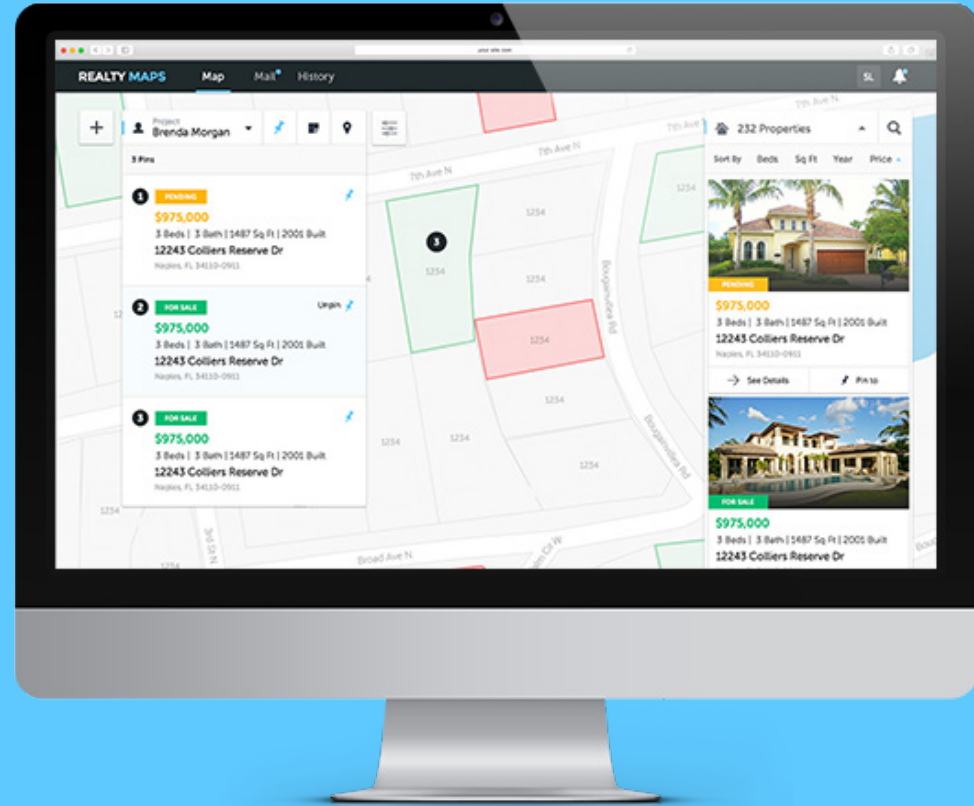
your site.com

REALTY MAPS Map Mail History SL

Project
Brenda Morgan

3 Pins

1 PENDING
$975,000
3 Beds | 3 Bath | 1487 Sq Ft | 2001 Built
12243 Colliers Reserve Dr
Naples, FL 34110-0911

2 FOR SALE Unpin
$975,000
3 Beds | 3 Bath | 1487 Sq Ft | 2001 Built
12243 Colliers Reserve Dr
Naples, FL 34110-0911

3 FOR SALE
$975,000
3 Beds | 3 Bath | 1487 Sq Ft | 2001 Built
12243 Colliers Reserve Dr
Naples, FL 34110-0911

7th Ave N
7th Ave N
7th Ave N
7th Ave N
Bougainvillea Rd
Bougainvillea Rd
Broad Ave N
3rd St N
1234
1234
1234
1234
1234
1234
1234
1234
1234
1234
1234
3

232 Properties
Sort By Beds Sq Ft Year Price

PENDING
$975,000
3 Beds | 3 Bath | 1487 Sq Ft | 2001 Built
12243 Colliers Reserve Dr
Naples, FL 34110-0911
See Details Pin to

FOR SALE
$975,000
3 Beds | 3 Bath | 1487 Sq Ft | 2001 Built
12243 Colliers Reserve Dr